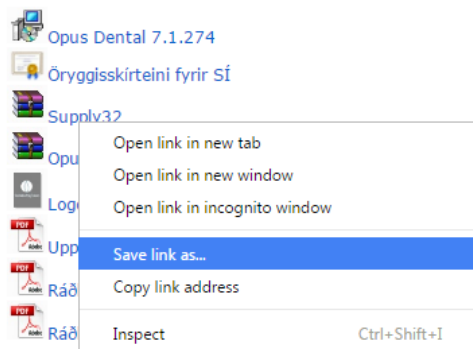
Opus Dental 7.1.274

Öryggisskírteini fyrir SÍ

Supply32

Opu

Log

Upp

Ráð

Ráð

Open link in new tab
Open link in new window
Open link in incognito window
Save link as...
Copy link address
Inspect Ctrl+Shift+I